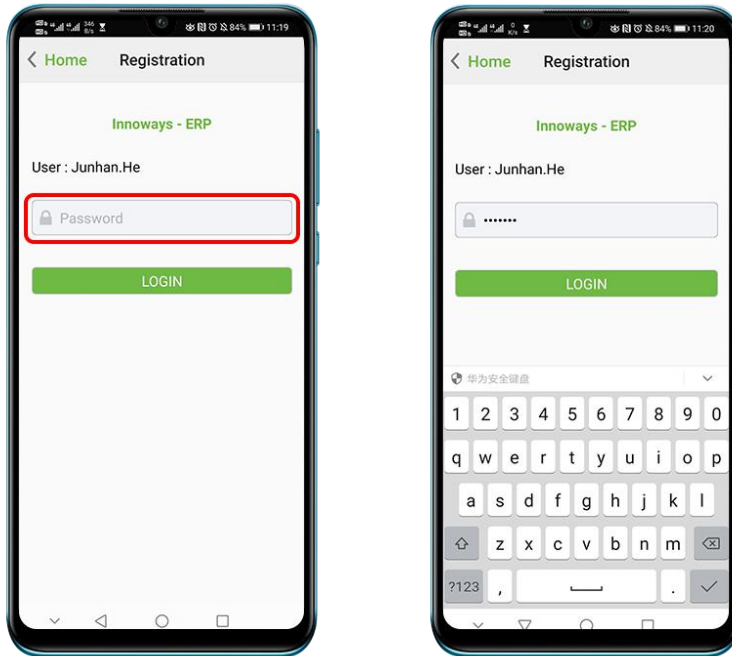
84% 11:19

< Home Registration

Innoways - ERP

User : Junhan.He

Password

LOGIN

84% 11:20

< Home Registration

Innoways - ERP

User : Junhan.He

•••••••

LOGIN

华为安全键盘

1 2 3 4 5 6 7 8 9 0

q w e r t y u i o p

a s d f g h j k l

z x c v b n m

?123 , .